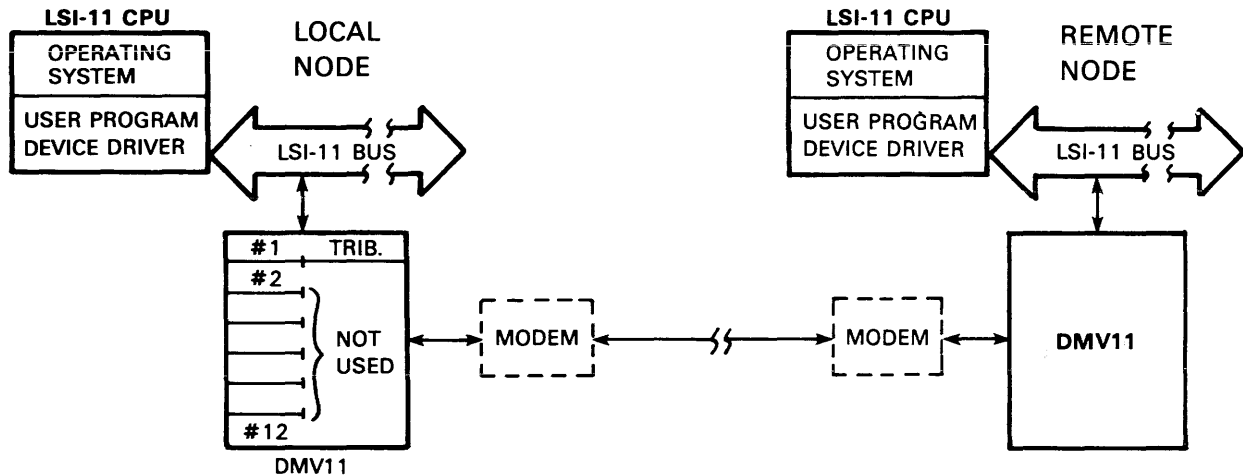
LSI-11 CPU
OPERATING SYSTEM
USER PROGRAM DEVICE DRIVER

LOCAL NODE

LSI-11 BUS

#1 TRIB.
#2
NOT USED
#12
DMV11

MODEM

MODEM

LSI-11 CPU
OPERATING SYSTEM
USER PROGRAM DEVICE DRIVER

REMOTE NODE

LSI-11 BUS

DMV11